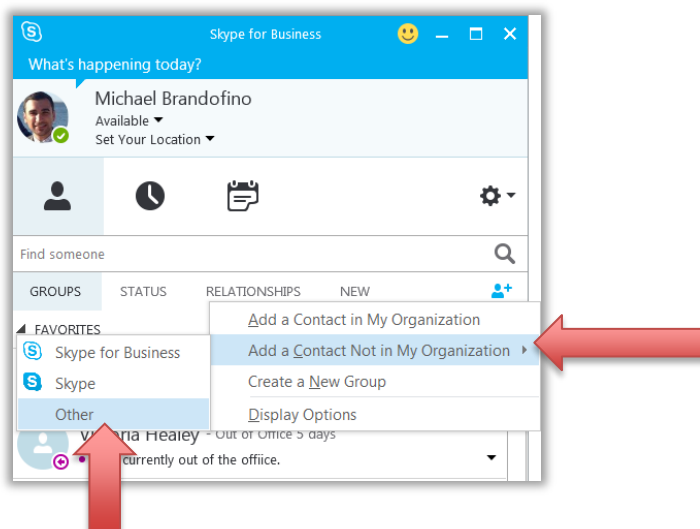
Skype for Business

What's happening today?

Michael Brandofino
Available
Set Your Location

Find someone

GROUPS STATUS RELATIONSHIPS NEW

FAVORITES

Add a Contact in My Organization
Add a Contact Not in My Organization
Create a New Group
Display Options

Skype for Business
Skype
Other

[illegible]ia Healey - Out of Office 5 days
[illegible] currently out of the offiice.